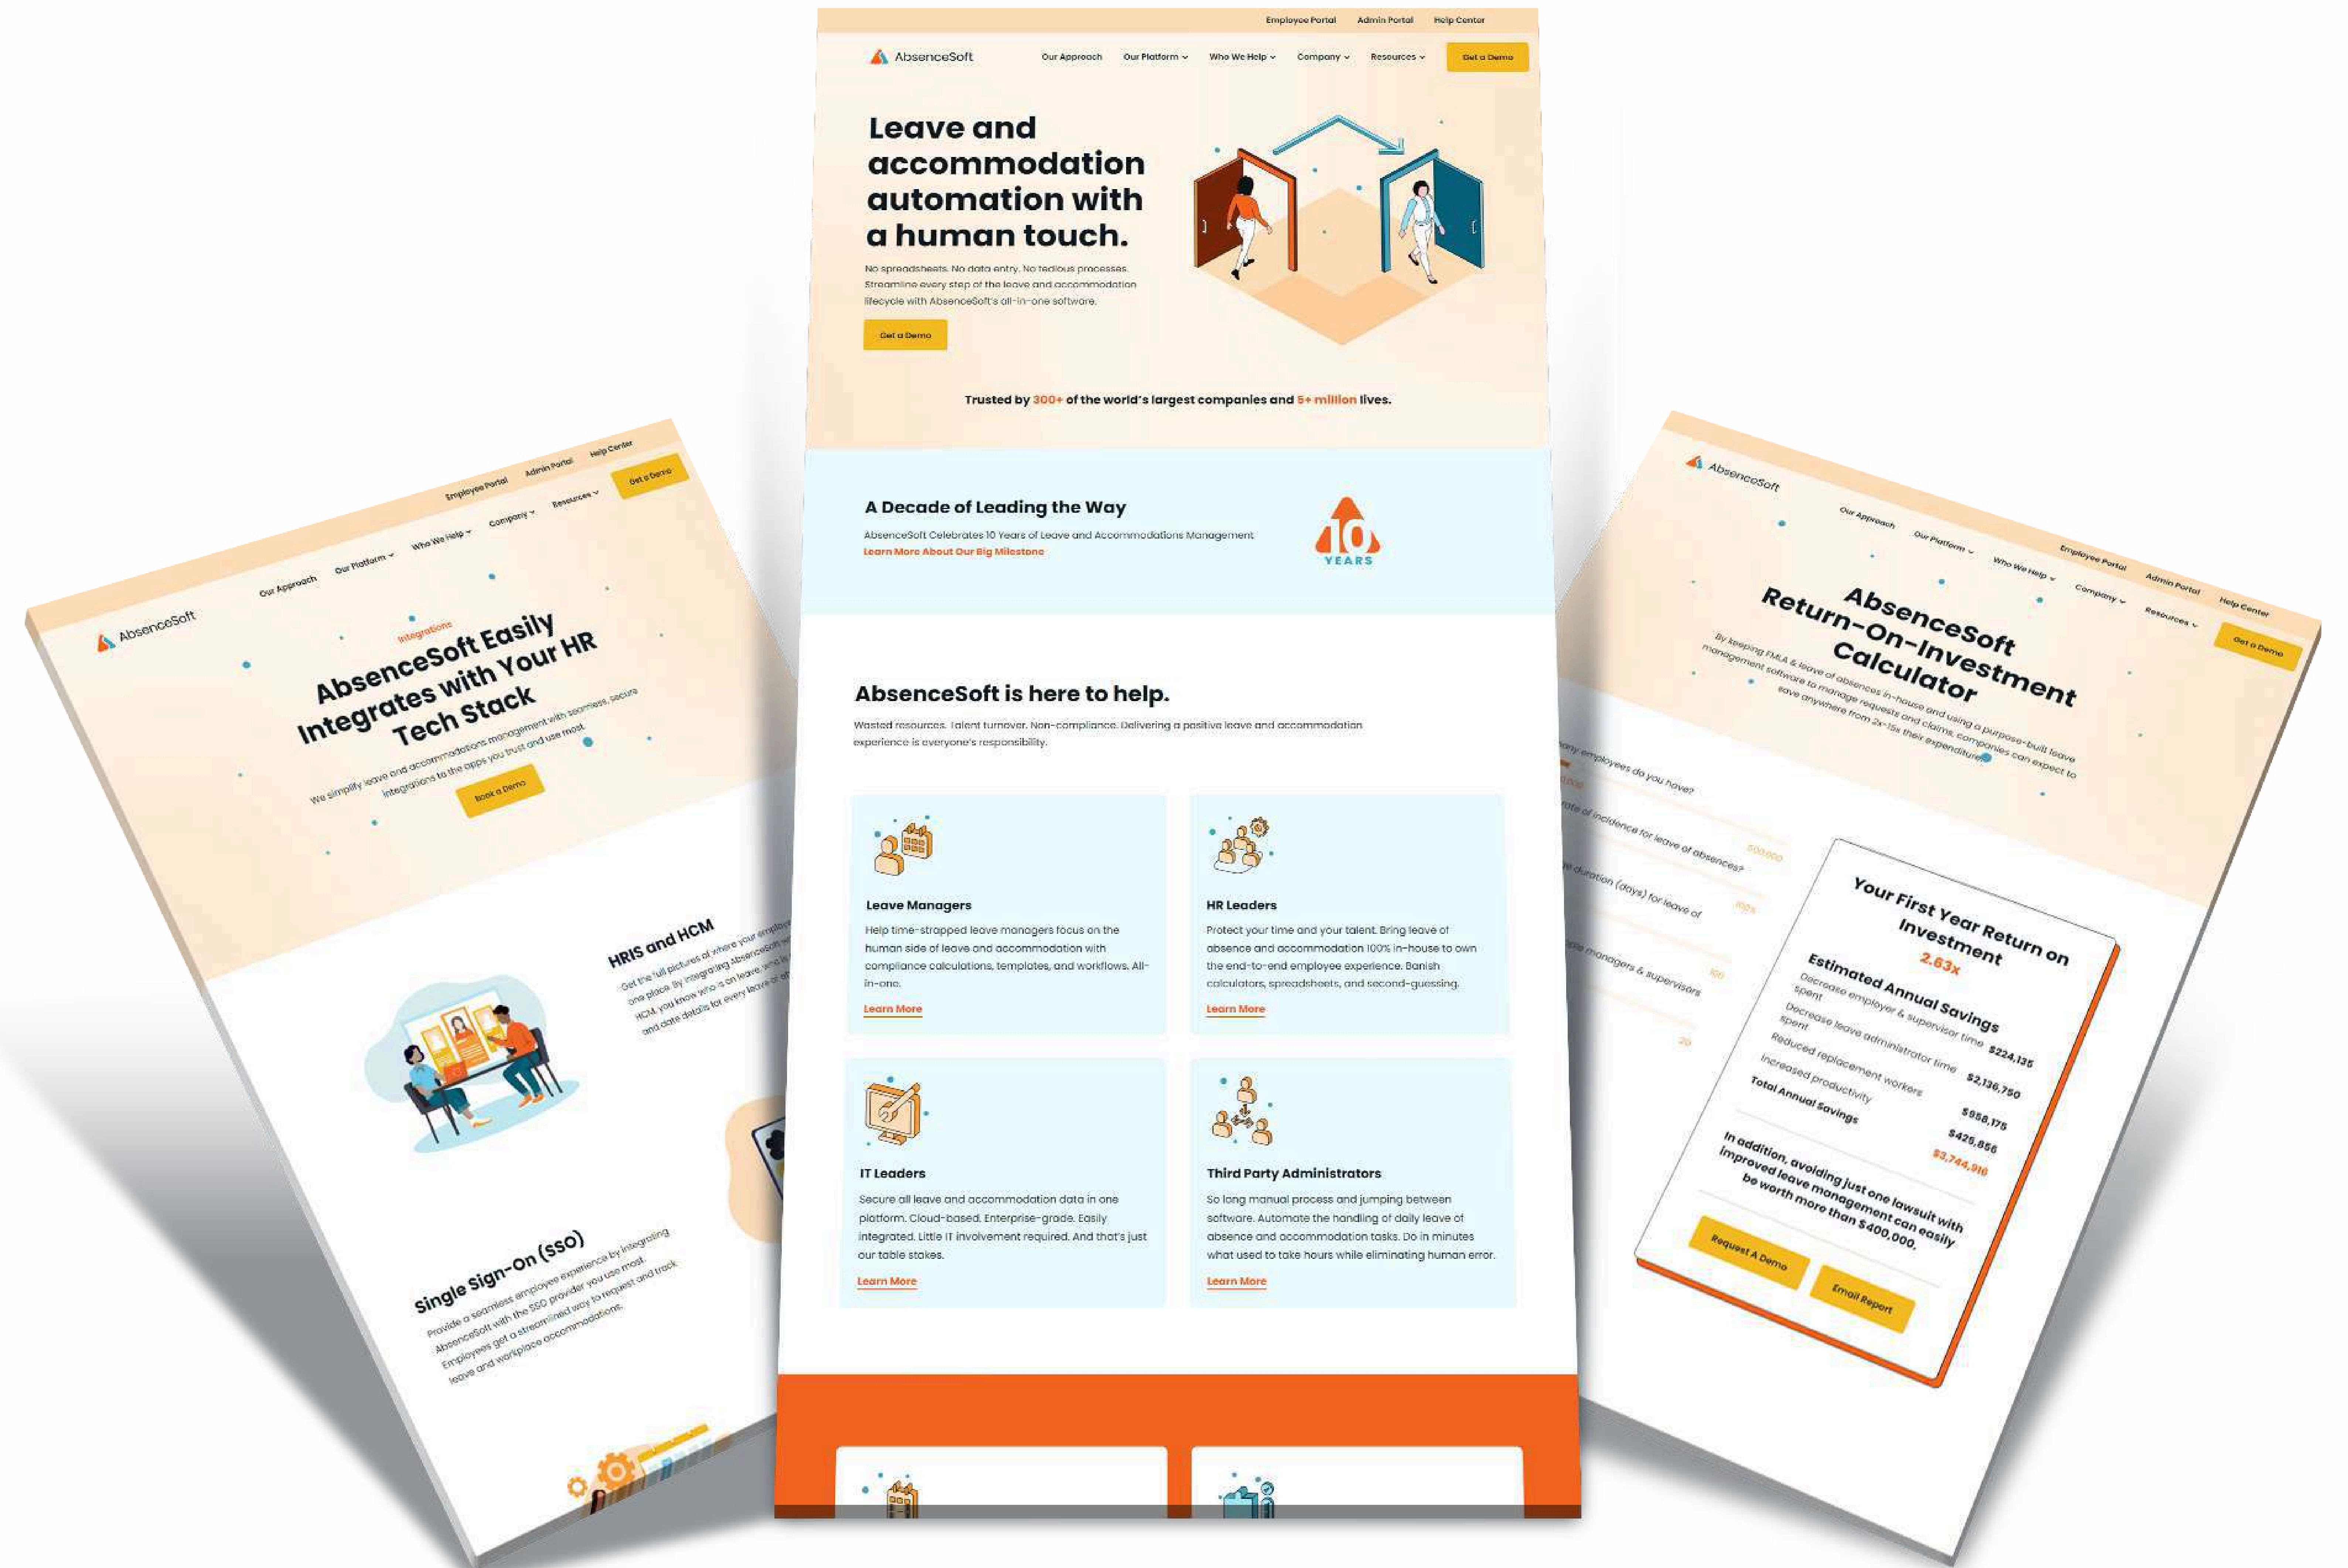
Employee Portal Admin Portal Help Center

AbsenceSoft

Our Approach Our Platform Who We Help Company Resources Get a Demo

Leave and accommodation automation with a human touch.

No spreadsheets. No data entry. No tedious processes. Streamline every step of the leave and accommodation lifecycle with AbsenceSoft's all-in-one software.

Get a Demo

Trusted by 300+ of the world's largest companies and 5+ million lives.

A Decade of Leading the Way

AbsenceSoft Celebrates 10 Years of Leave and Accommodations Management

Learn More About Our Big Milestone

10 YEARS

AbsenceSoft is here to help.

Wasted resources. Talent turnover. Non-compliance. Delivering a positive leave and accommodation experience is everyone's responsibility.

Leave Managers

Help time-strapped leave managers focus on the human side of leave and accommodation with compliance calculations, templates, and workflows. All-in-one.

Learn More

HR Leaders

Protect your time and your talent. Bring leave of absence and accommodation 100% in-house to own the end-to-end employee experience. Banish calculators, spreadsheets, and second-guessing.

Learn More

IT Leaders

Secure all leave and accommodation data in one platform. Cloud-based. Enterprise-grade. Easily integrated. Little IT involvement required. And that's just our table stakes.

Learn More

Third Party Administrators

So long manual process and jumping between software. Automate the handling of daily leave of absence and accommodation tasks. Do in minutes what used to take hours while eliminating human error.

Learn More

Employee Portal Admin Portal Help Center

AbsenceSoft

Our Approach Our Platform Who We Help Company Resources Get a Demo

Integrations

AbsenceSoft Easily Integrates with Your HR Tech Stack

We simplify leave and accommodations management with seamless, secure integrations to the apps you trust and use most.

Book a Demo

HRIS and HCM

Get the full pictures of where your employ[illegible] one place. By integrating AbsenceSoft wi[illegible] HCM, you know who is on leave, who is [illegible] and date details for every leave of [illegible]

Single Sign-On (SSO)

Provide a seamless employee experience by integrating AbsenceSoft with the SSO provider you use most. Employees get a streamlined way to request and track leave and workplace accommodations.

AbsenceSoft

Our Approach Our Platform Who We Help Company Resources Get a Demo

Employee Portal Admin Portal Help Center

AbsenceSoft Return-On-Investment Calculator

By keeping FMLA & leave of absences in-house and using a purpose-built leave management software to manage requests and claims, companies can expect to save anywhere from 2x-15x their expenditure.

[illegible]any employees do you have?

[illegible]ate of incidence for leave of absences?

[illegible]e duration (days) for leave of

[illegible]ple managers & supervisors

Your First Year Return on Investment

2.63x

Estimated Annual Savings

Decrease employer & supervisor time spent $224,135

Decrease leave administrator time spent $2,136,750

Reduced replacement workers $958,175

Increased productivity $425,856

Total Annual Savings $3,744,916

In addition, avoiding just one lawsuit with improved leave management can easily be worth more than $400,000.

Request A Demo

Email Report